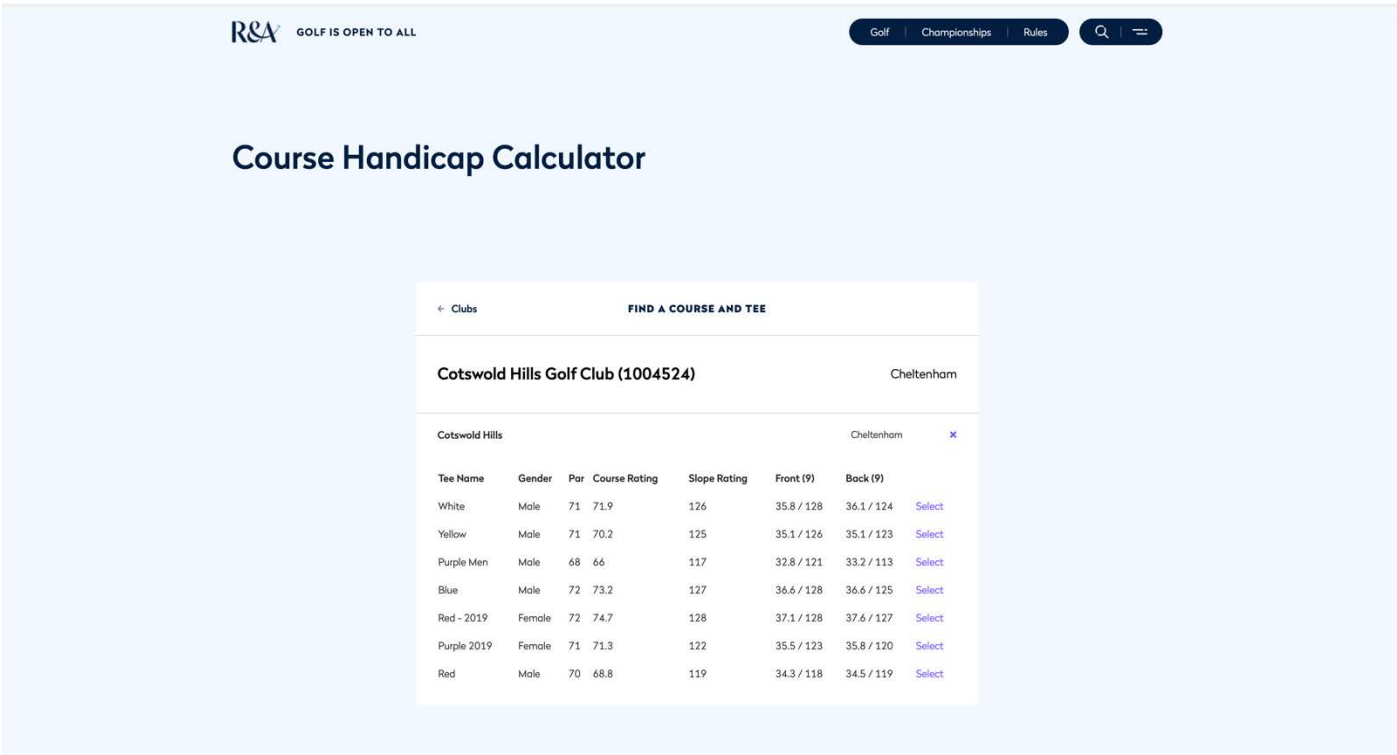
R&A GOLF IS OPEN TO ALL

Golf | Championships | Rules

Course Handicap Calculator

← Clubs

FIND A COURSE AND TEE

Cotswold Hills Golf Club (1004524)

Cheltenham

Cotswold Hills

Cheltenham

×

| Tee Name | Gender | Par | Course Rating | Slope Rating | Front (9) | Back (9) | |
|---|---|---|---|---|---|---|---|
| White | Male | 71 | 71.9 | 126 | 35.8 / 128 | 36.1 / 124 | Select |
| Yellow | Male | 71 | 70.2 | 125 | 35.1 / 126 | 35.1 / 123 | Select |
| Purple Men | Male | 68 | 66 | 117 | 32.8 / 121 | 33.2 / 113 | Select |
| Blue | Male | 72 | 73.2 | 127 | 36.6 / 128 | 36.6 / 125 | Select |
| Red - 2019 | Female | 72 | 74.7 | 128 | 37.1 / 128 | 37.6 / 127 | Select |
| Purple 2019 | Female | 71 | 71.3 | 122 | 35.5 / 123 | 35.8 / 120 | Select |
| Red | Male | 70 | 68.8 | 119 | 34.3 / 118 | 34.5 / 119 | Select |